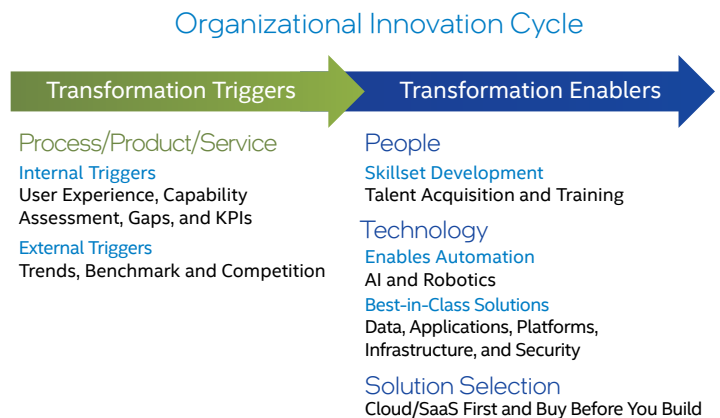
Organizational Innovation Cycle

Transformation Triggers

Process/Product/Service

Internal Triggers
User Experience, Capability Assessment, Gaps, and KPIs

External Triggers
Trends, Benchmark and Competition

Transformation Enablers

People

Skillset Development
Talent Acquisition and Training

Technology

Enables Automation
AI and Robotics

Best-in-Class Solutions
Data, Applications, Platforms, Infrastructure, and Security

Solution Selection
Cloud/SaaS First and Buy Before You Build